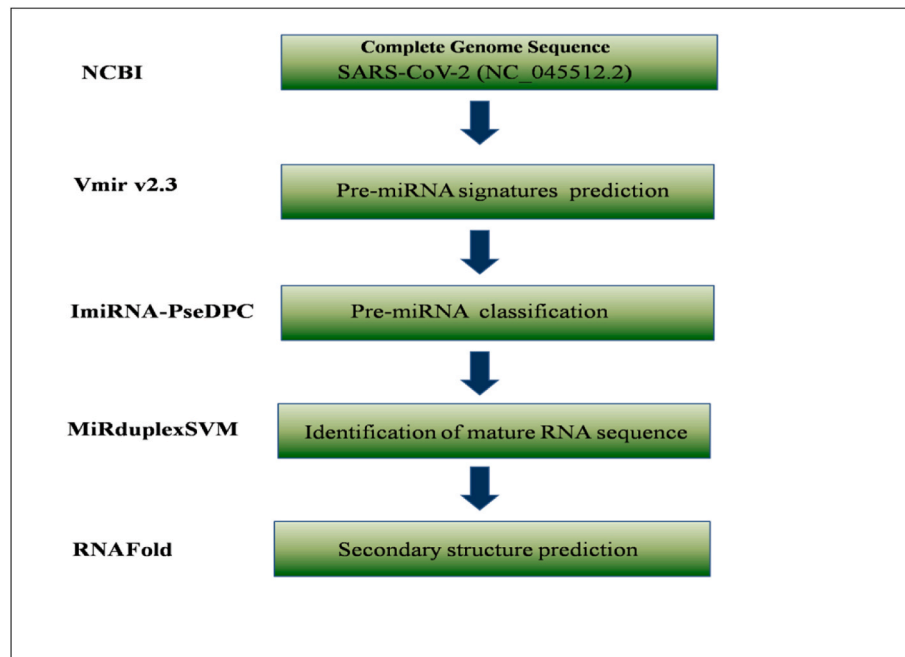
NCBI

Complete Genome Sequence
SARS-CoV-2 (NC_045512.2)

Vmir v2.3

Pre-miRNA signatures prediction

ImiRNA-PseDPC

Pre-miRNA classification

MiRduplexSVM

Identification of mature RNA sequence

RNAFold

Secondary structure prediction